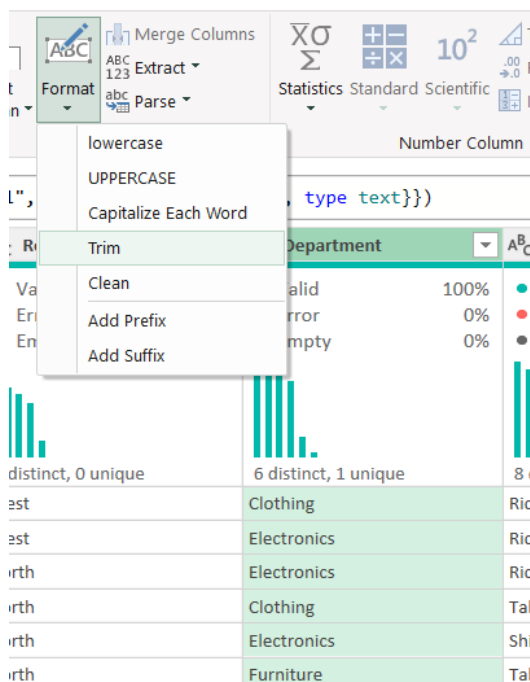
t
n
ABC
Format
Merge Columns
ABC 123 Extract
abc Parse
Statistics
Standard
Scientific
$10^2$
.00 →.0
Number Column
lowercase
UPPERCASE
Capitalize Each Word
Trim
Clean
Add Prefix
Add Suffix
L",
, type text}})
Ro
Department
Va
Err
Em
alid
rror
mpty
100%
0%
0%
distinct, 0 unique
6 distinct, 1 unique
8
est
est
orth
orth
orth
orth
Clothing
Electronics
Electronics
Clothing
Electronics
Furniture
Ric
Ric
Ric
Tal
Shi
Tal